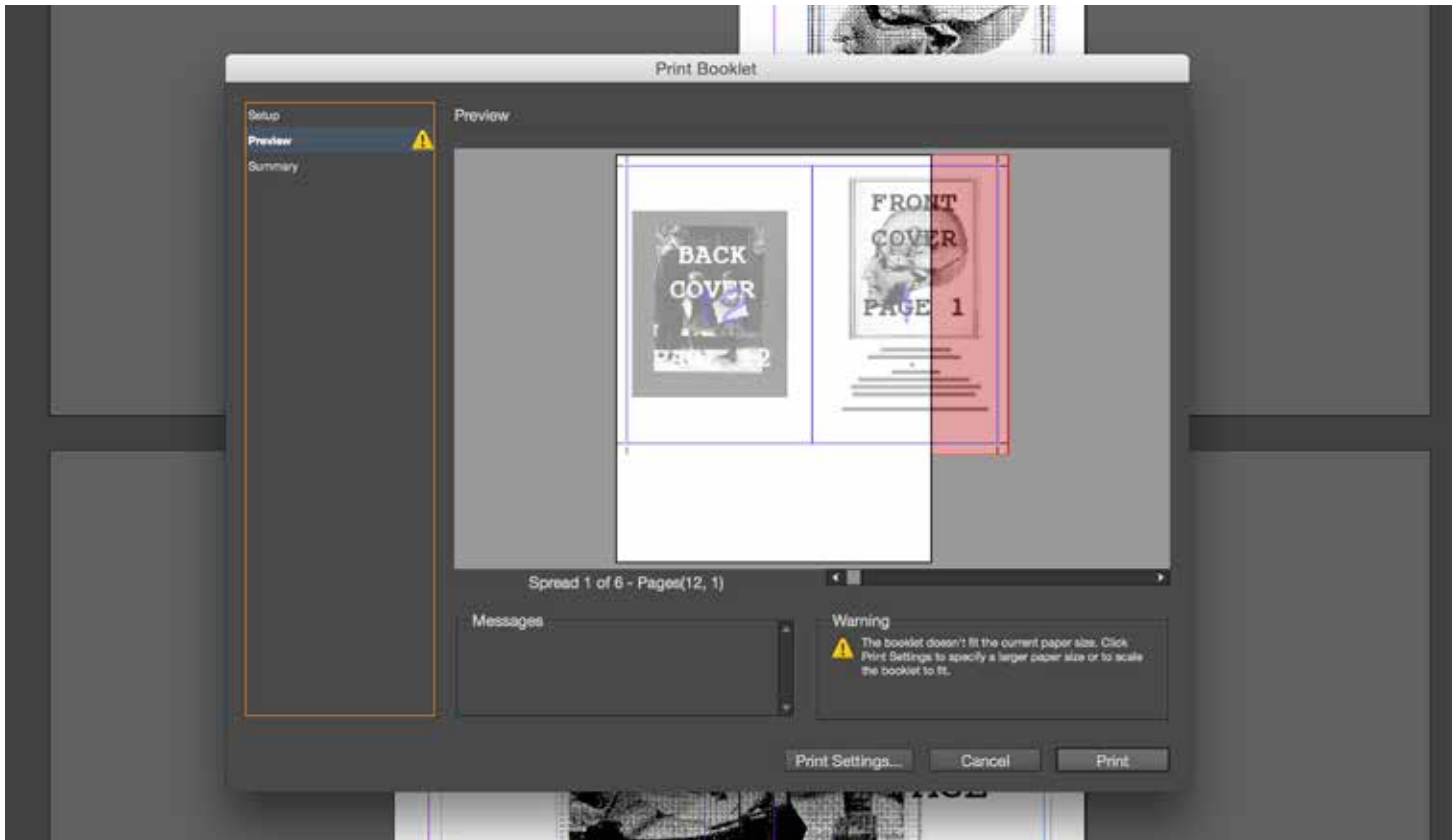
Print Booklet

Setup
Preview
Summary

Preview

BACK COVER

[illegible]

FRONT COVER

PAGE 1

Spread 1 of 6 - Pages(12, 1)

Messages

Warning

The booklet doesn't fit the current paper size. Click Print Settings to specify a larger paper size or to scale the booklet to fit.

Print Settings...

Cancel

Print